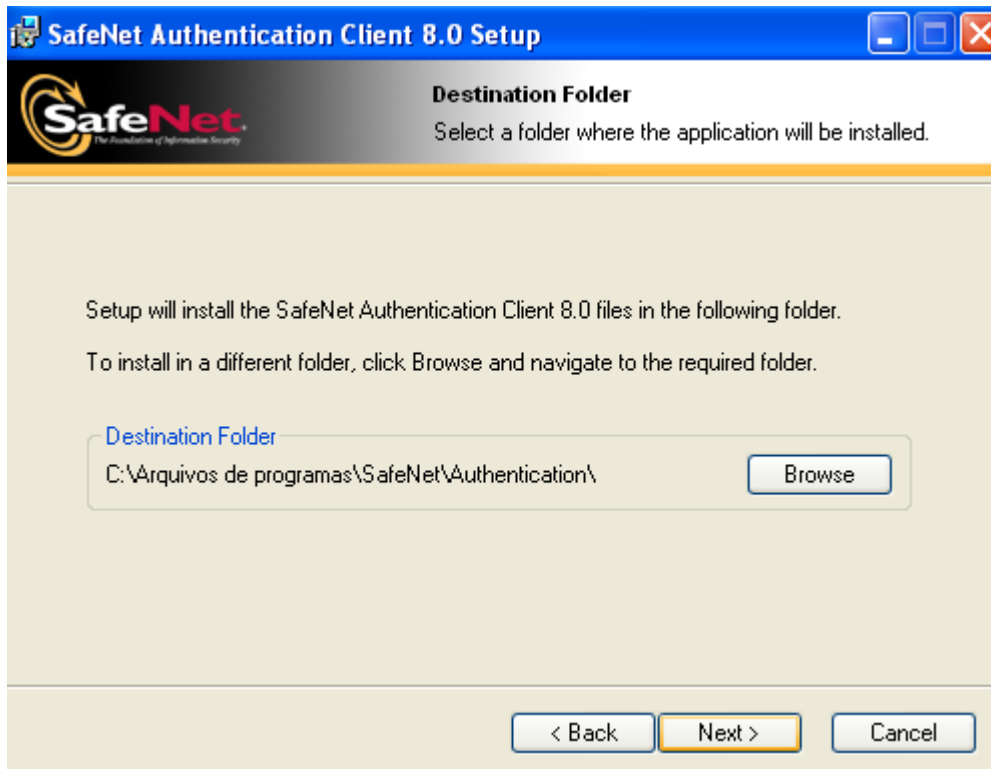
SafeNet Authentication Client 8.0 Setup

SafeNet
The Foundation of Information Security

Destination Folder
Select a folder where the application will be installed.

Setup will install the SafeNet Authentication Client 8.0 files in the following folder.

To install in a different folder, click Browse and navigate to the required folder.

Destination Folder
C:\Arquivos de programas\SafeNet\Authentication\

Browse

< Back
Next >
Cancel